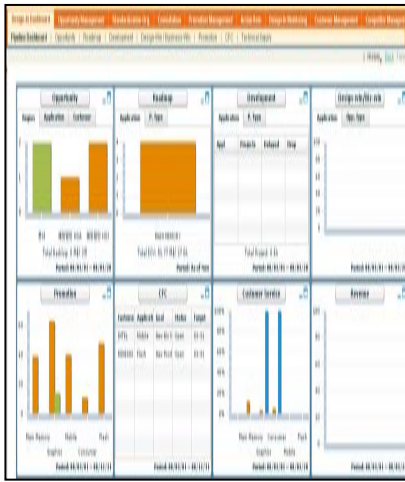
Design to Dashboard | Opportunity Management | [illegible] | Consolidation | Promotion Management | Action Items | Design-In Monitoring | Customer Management | Competitor Management

Pipeline Dashboard | Opportunity | Roadmap | Development | Design-Win Opportunities | Promotion | CFC | Technical Inquiry

Opportunity
Region | Application | Customer

Roadmap
Application | P. Type

Development
Application | P. Type

Design-win/Biz-win
Application | Oper. Type

Promotion

CFC

Customer Service

Revenue

Period: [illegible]
Period: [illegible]
Period: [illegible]
Period: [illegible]